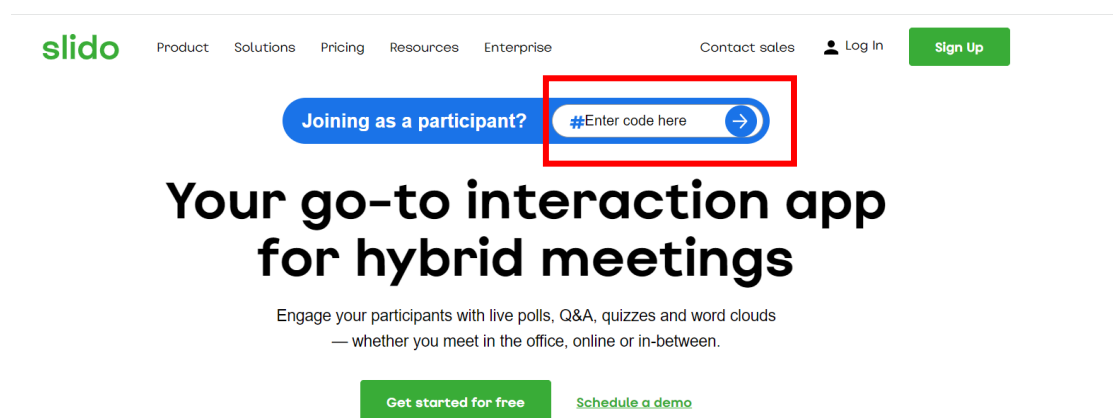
slido Product Solutions Pricing Resources Enterprise Contact sales Log In Sign Up

Joining as a participant? #Enter code here

Your go-to interaction app for hybrid meetings

Engage your participants with live polls, Q&A, quizzes and word clouds — whether you meet in the office, online or in-between.

Get started for free Schedule a demo